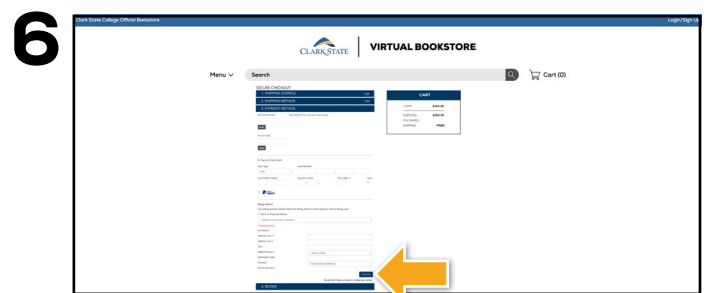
6

Clark State College Official Bookstore

Login/Sign Up

CLARKSTATE

VIRTUAL BOOKSTORE

Menu

Search

Cart (0)

SECURE CHECKOUT

1. SHIPPING ADDRESS

2. SHIPPING METHOD

3. PAYMENT METHOD

CART

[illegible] $160.18

SUBTOTAL $160.18

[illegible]

SHIPPING FREE

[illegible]

4. REVIEW